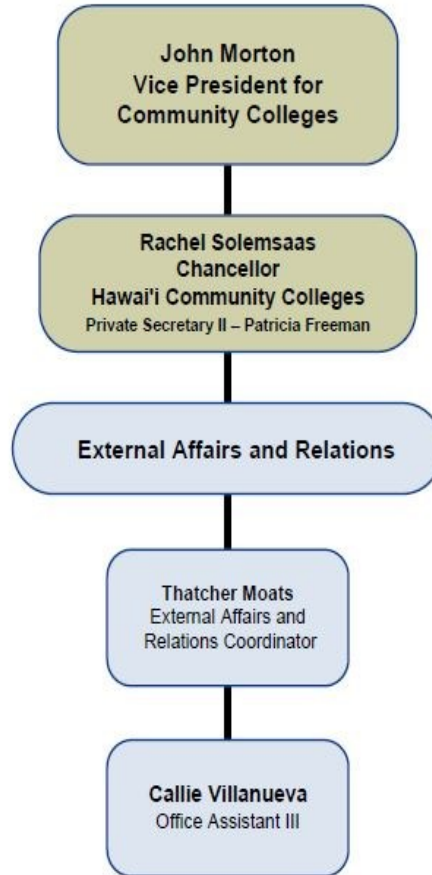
John Morton
Vice President for Community Colleges

Rachel Solemsaas
Chancellor
Hawai'i Community Colleges
Private Secretary II – Patricia Freeman

External Affairs and Relations

Thatcher Moats
External Affairs and Relations Coordinator

Callie Villanueva
Office Assistant III